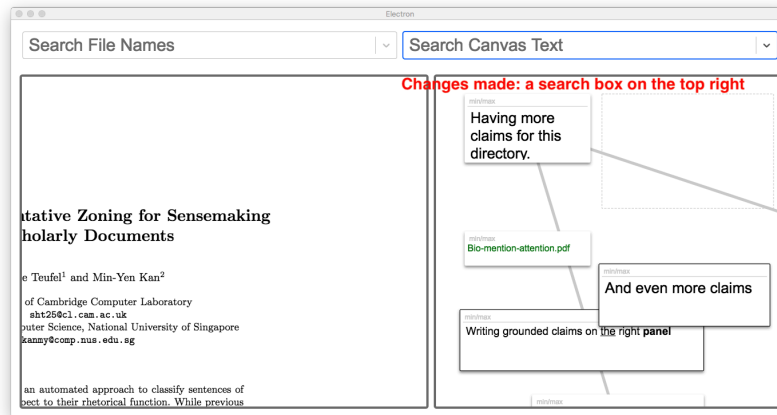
Electron

Search File Names

Search Canvas Text

tative Zoning for Sensemaking
holarly Documents

e Teufel$^1$ and Min-Yen Kan$^2$

of Cambridge Computer Laboratory
sht25@cl.cam.ac.uk
puter Science, National University of Singapore
kanmy@comp.nus.edu.sg

an automated approach to classify sentences of
pect to their rhetorical function. While previous

Changes made: a search box on the top right

min/max
Having more claims for this directory.

min/max
Bio-mention-attention.pdf

min/max
And even more claims

min/max
Writing grounded claims on the right **panel**

min/max